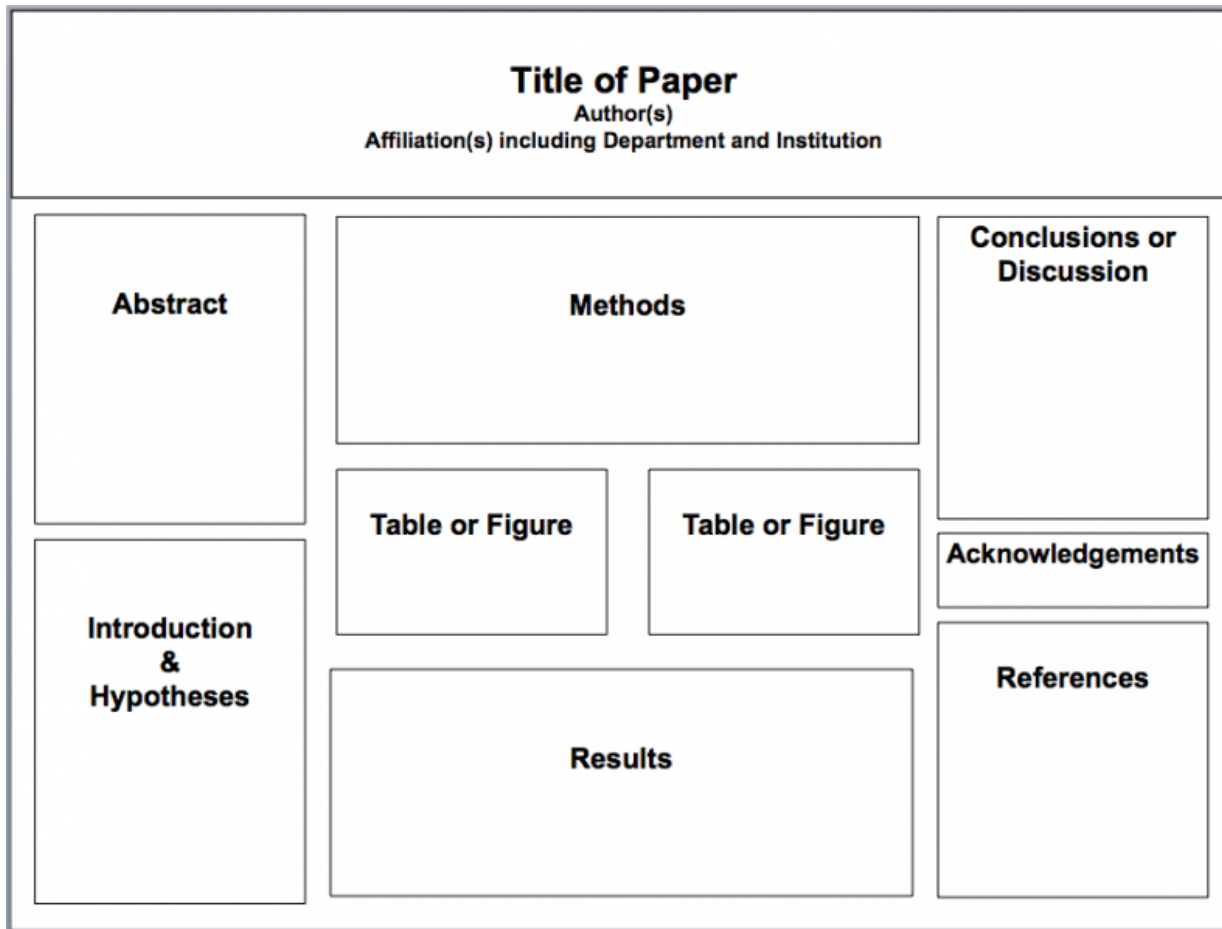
Title of Paper
Author(s)
Affiliation(s) including Department and Institution

Abstract

Introduction
&
Hypotheses

Methods

Table or Figure

Table or Figure

Results

Conclusions or Discussion

Acknowledgements

References